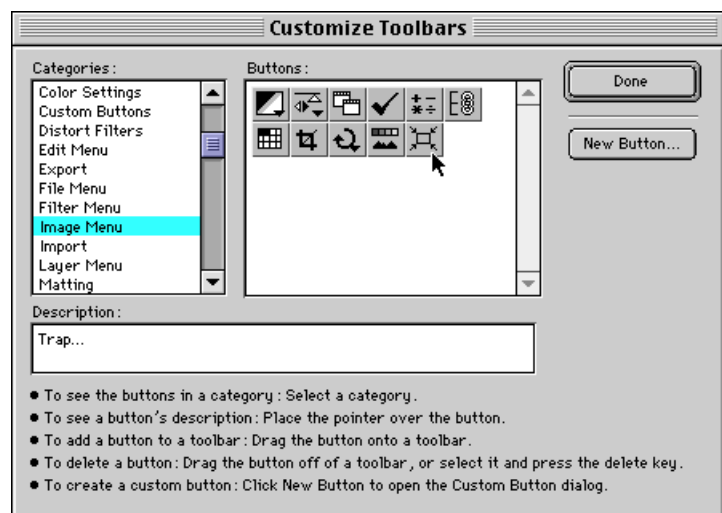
Customize Toolbars

Categories:

Color Settings
Custom Buttons
Distort Filters
Edit Menu
Export
File Menu
Filter Menu
Image Menu
Import
Layer Menu
Matting

Buttons:

Done

New Button...

Description:

Trap...

• To see the buttons in a category: Select a category.
• To see a button's description: Place the pointer over the button.
• To add a button to a toolbar: Drag the button onto a toolbar.
• To delete a button: Drag the button off of a toolbar, or select it and press the delete key.
• To create a custom button: Click New Button to open the Custom Button dialog.